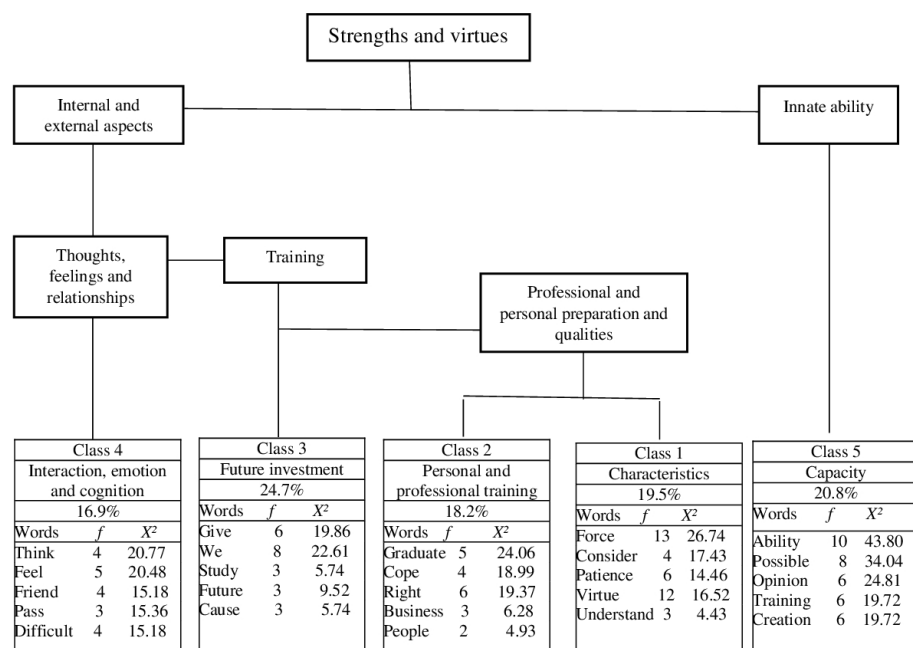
Strengths and virtues

Internal and external aspects

Innate ability

Thoughts, feelings and relationships

Training

Professional and personal preparation and qualities

Class 4
Interaction, emotion and cognition
16.9%

| Words | $f$ | $X^2$ |
|---|---|---|
| Think | 4 | 20.77 |
| Feel | 5 | 20.48 |
| Friend | 4 | 15.18 |
| Pass | 3 | 15.36 |
| Difficult | 4 | 15.18 |

Class 3
Future investment
24.7%

| Words | $f$ | $X^2$ |
|---|---|---|
| Give | 6 | 19.86 |
| We | 8 | 22.61 |
| Study | 3 | 5.74 |
| Future | 3 | 9.52 |
| Cause | 3 | 5.74 |

Class 2
Personal and professional training
18.2%

| Words | $f$ | $X^2$ |
|---|---|---|
| Graduate | 5 | 24.06 |
| Cope | 4 | 18.99 |
| Right | 6 | 19.37 |
| Business | 3 | 6.28 |
| People | 2 | 4.93 |

Class 1
Characteristics
19.5%

| Words | $f$ | $X^2$ |
|---|---|---|
| Force | 13 | 26.74 |
| Consider | 4 | 17.43 |
| Patience | 6 | 14.46 |
| Virtue | 12 | 16.52 |
| Understand | 3 | 4.43 |

Class 5
Capacity
20.8%

| Words | $f$ | $X^2$ |
|---|---|---|
| Ability | 10 | 43.80 |
| Possible | 8 | 34.04 |
| Opinion | 6 | 24.81 |
| Training | 6 | 19.72 |
| Creation | 6 | 19.72 |